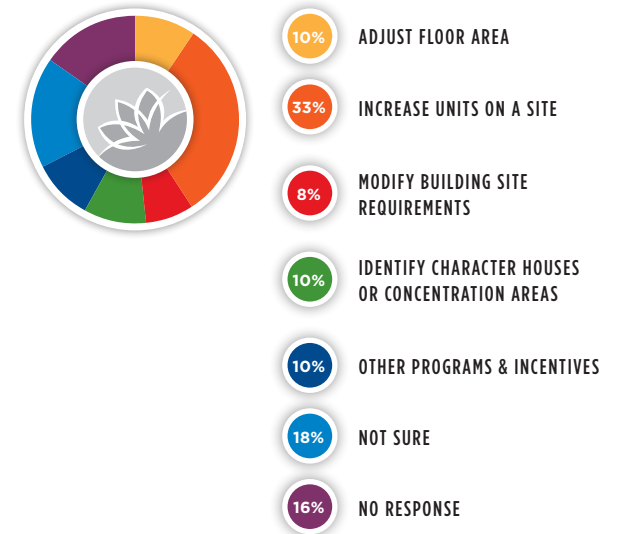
10% ADJUST FLOOR AREA

33% INCREASE UNITS ON A SITE

8% MODIFY BUILDING SITE REQUIREMENTS

10% IDENTIFY CHARACTER HOUSES OR CONCENTRATION AREAS

10% OTHER PROGRAMS & INCENTIVES

18% NOT SURE

16% NO RESPONSE